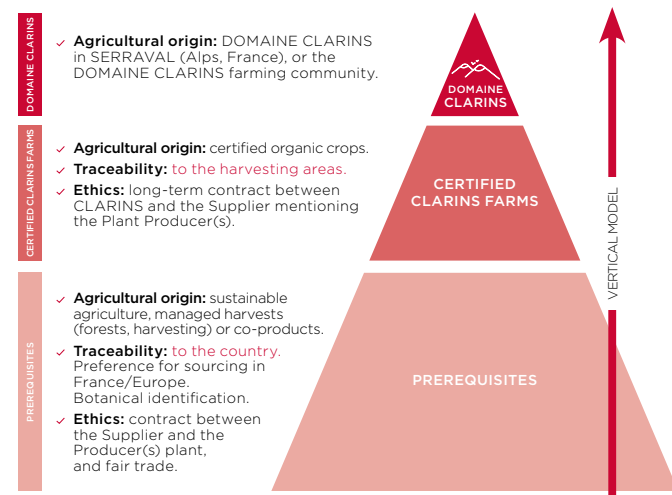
DOMAINE CLARINS

✓ **Agricultural origin:** DOMAINE CLARINS in SERRAVAL (Alps, France), or the DOMAINE CLARINS farming community.

DOMAINE CLARINS

CERTIFIED CLARINS FARMS

✓ **Agricultural origin:** certified organic crops.
✓ **Traceability:** to the harvesting areas.
✓ **Ethics:** long-term contract between CLARINS and the Supplier mentioning the Plant Producer(s).

CERTIFIED CLARINS FARMS

PREREQUISITES

✓ **Agricultural origin:** sustainable agriculture, managed harvests (forests, harvesting) or co-products.
✓ **Traceability:** to the country. Preference for sourcing in France/Europe. Botanical identification.
✓ **Ethics:** contract between the Supplier and the Producer(s) plant, and fair trade.

PREREQUISITES

VERTICAL MODEL